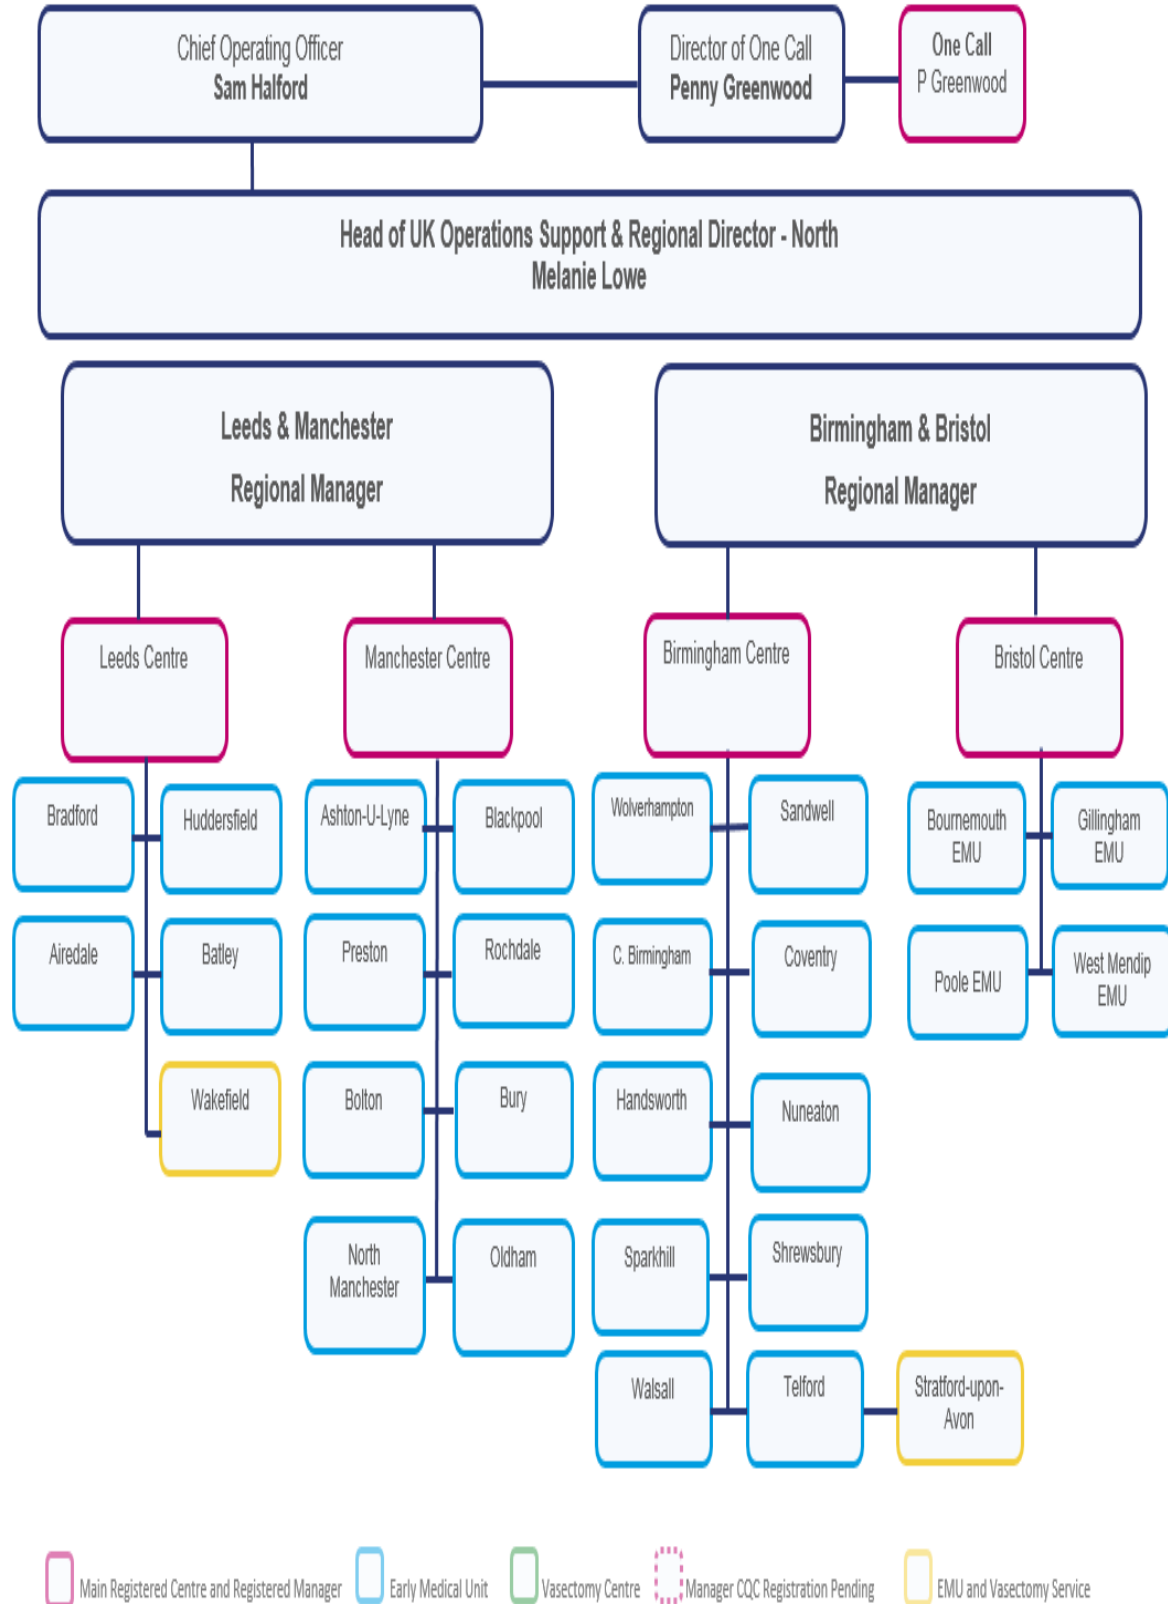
Chief Operating Officer
Sam Halford

Director of One Call
Penny Greenwood

One Call
P Greenwood

Head of UK Operations Support & Regional Director - North
Melanie Lowe

Leeds & Manchester
Regional Manager

Birmingham & Bristol
Regional Manager

Leeds Centre

Manchester Centre

Birmingham Centre

Bristol Centre

Bradford

Huddersfield

Ashton-U-Lyne

Blackpool

Wolverhampton

Sandwell

Bournemouth EMU

Gillingham EMU

Airedale

Batley

Preston

Rochdale

C. Birmingham

Coventry

Poole EMU

West Mendip EMU

Wakefield

Bolton

Bury

Handsworth

Nuneaton

North Manchester

Oldham

Sparkhill

Shrewsbury

Walsall

Telford

Stratford-upon-Avon

Main Registered Centre and Registered Manager
Early Medical Unit
Vasectomy Centre
Manager CQC Registration Pending
EMU and Vasectomy Service